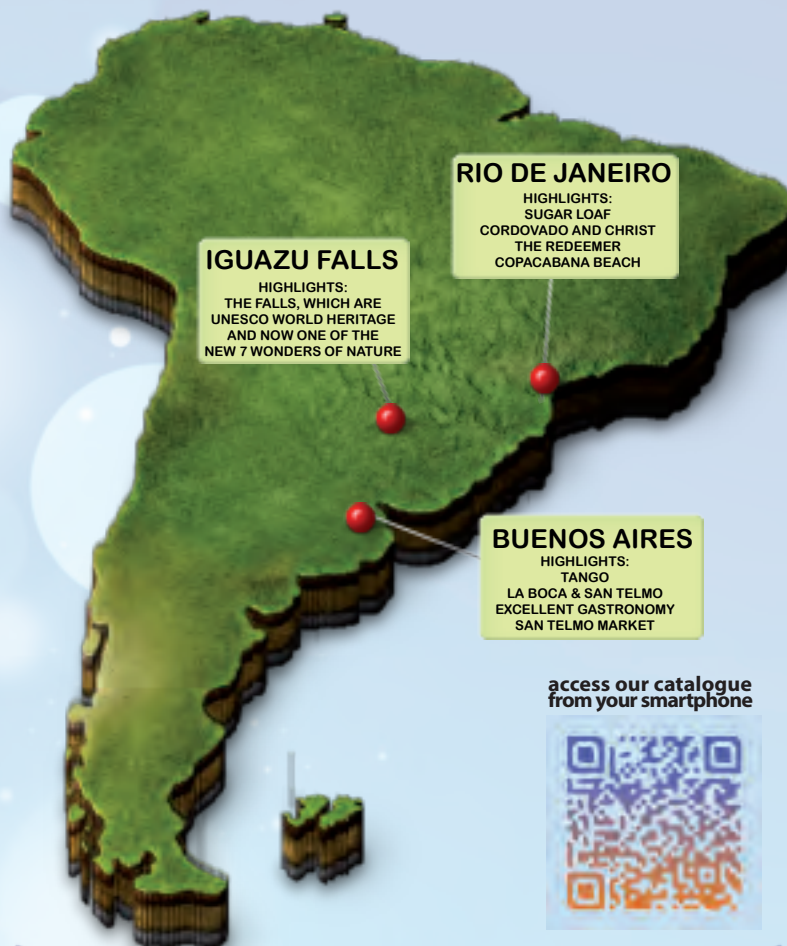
RIO DE JANEIRO
HIGHLIGHTS:
SUGAR LOAF
CORDOVADO AND CHRIST THE REDEEMER
COPACABANA BEACH

IGUAZU FALLS
HIGHLIGHTS:
THE FALLS, WHICH ARE UNESCO WORLD HERITAGE AND NOW ONE OF THE NEW 7 WONDERS OF NATURE

BUENOS AIRES
HIGHLIGHTS:
TANGO
LA BOCA & SAN TELMO
EXCELLENT GASTRONOMY
SAN TELMO MARKET

access our catalogue from your smartphone